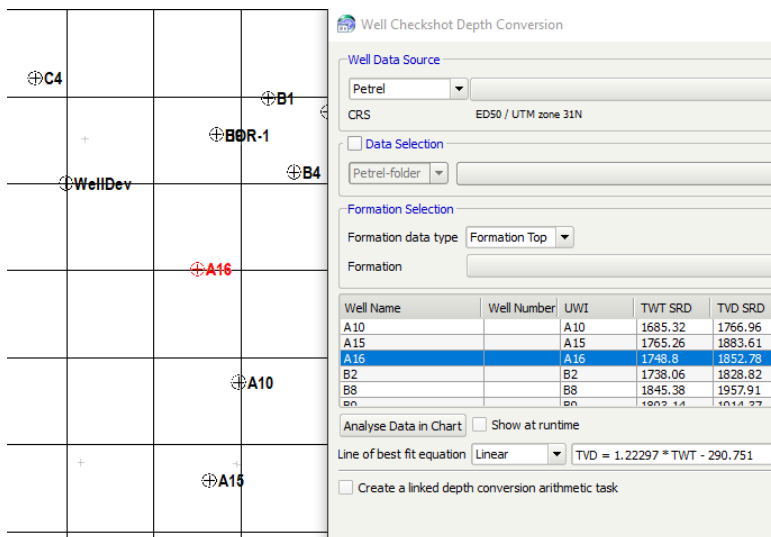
C4
B1
BOR-1
B4
WellDev
A16
A10
A15

Well Checkshot Depth Conversion

Well Data Source
Petrel
CRS ED50 / UTM zone 31N

Data Selection
Petrel-folder

Formation Selection
Formation data type Formation Top
Formation

| Well Name | Well Number | UWI | TWT SRD | TVD SRD |
|---|---|---|---|---|
| A10 | | A10 | 1685.32 | 1766.96 |
| A15 | | A15 | 1765.26 | 1883.61 |
| A16 | | A16 | 1748.8 | 1852.78 |
| B2 | | B2 | 1738.06 | 1828.82 |
| B8 | | B8 | 1845.38 | 1957.91 |
| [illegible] | | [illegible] | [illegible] | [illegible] |

Analyse Data in Chart
Show at runtime
Line of best fit equation Linear TVD = 1.22297 * TWT - 290.751
Create a linked depth conversion arithmetic task